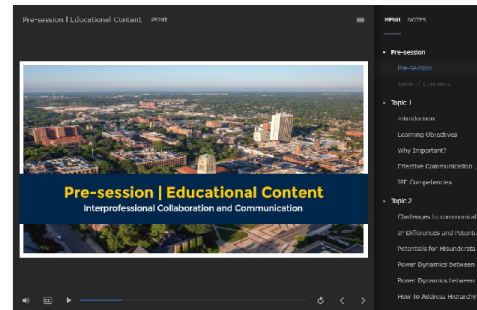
Pre-session | Educational Content PRINT

MENU NOTES

Pre-session
Pre-session
Table of Contents

Topic 1
Introduction
Learning Objectives
Why Important?
Effective Communication ...
IPE Competencies

Topic 2
Challenges to communicat...
IP Differences and Potenti...
Potentials for Misundersta...
Power Dynamics between ...
Power Dynamics between ...
How to Address Hierarchy ...

Pre-session | Educational Content
Interprofessional Collaboration and Communication